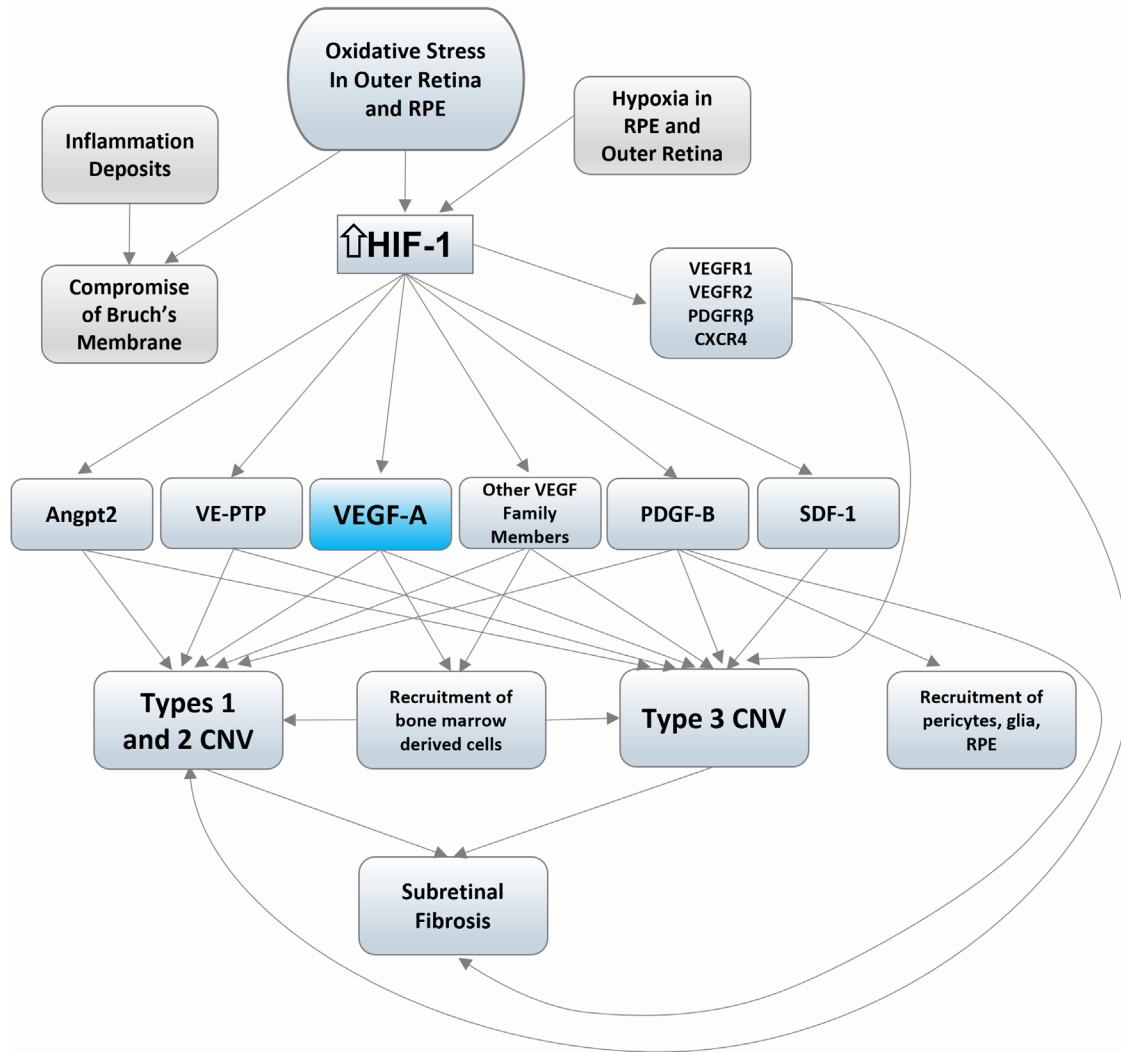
Oxidative Stress In Outer Retina and RPE

Hypoxia in RPE and Outer Retina

Inflammation Deposits

Compromise of Bruch's Membrane

⇧HIF-1

VEGFR1
VEGFR2
PDGFRβ
CXCR4

Angpt2

VE-PTP

VEGF-A

Other VEGF Family Members

PDGF-B

SDF-1

Types 1 and 2 CNV

Recruitment of bone marrow derived cells

Type 3 CNV

Recruitment of pericytes, glia, RPE

Subretinal Fibrosis